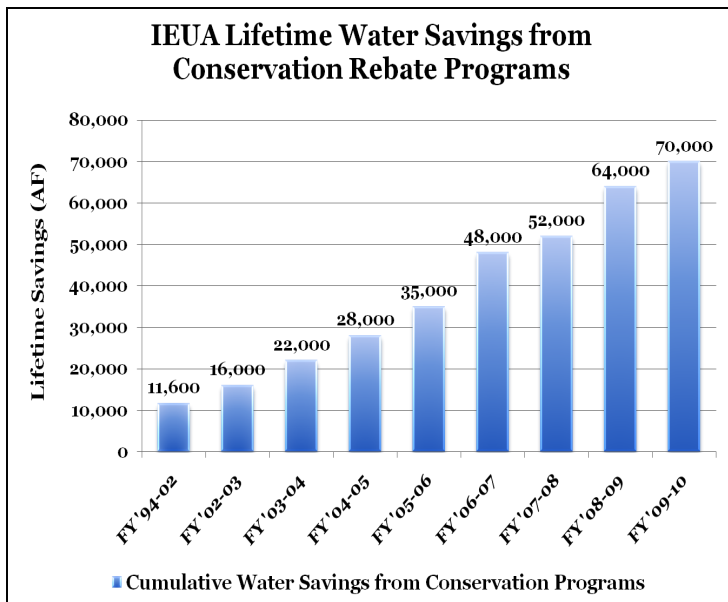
IEUA Lifetime Water Savings from Conservation Rebate Programs

Lifetime Savings (AF)

80,000
70,000
60,000
50,000
40,000
30,000
20,000
10,000
0

11,600
16,000
22,000
28,000
35,000
48,000
52,000
64,000
70,000

FY'94-02
FY'02-03
FY'03-04
FY'04-05
FY'05-06
FY'06-07
FY'07-08
FY'08-09
FY'09-10

Cumulative Water Savings from Conservation Programs